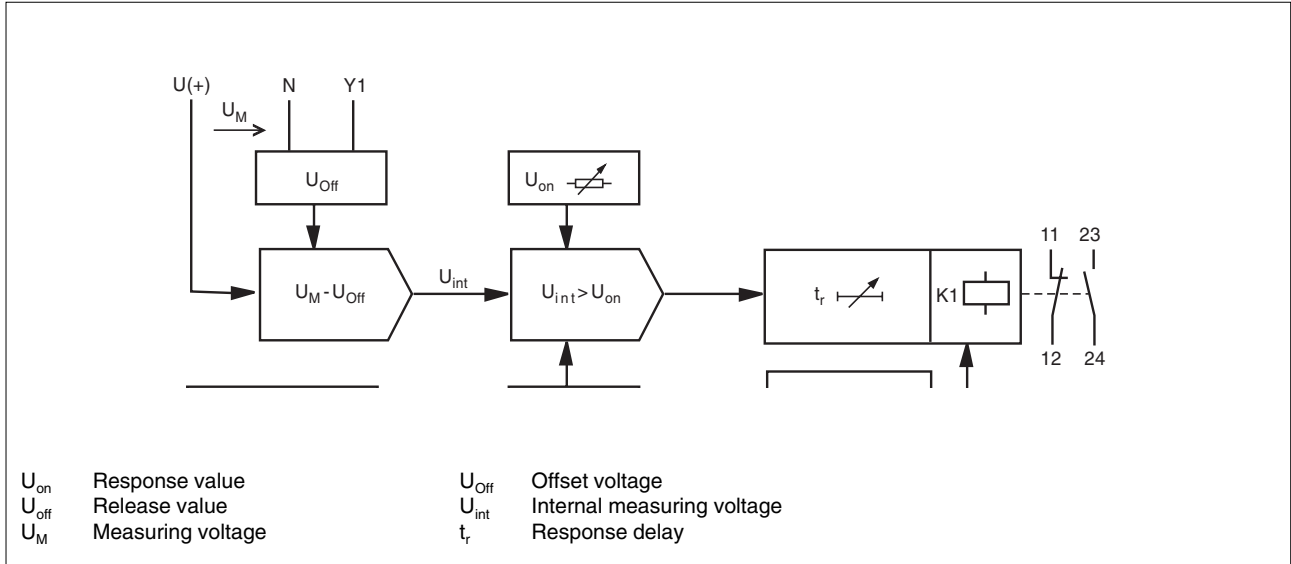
U(+)
N
Y1
$U_M$
$U_{Off}$
$U_{on}$
11
23
$U_M - U_{Off}$
$U_{int}$
$U_{int} > U_{on}$
$t_r$
K1
12
24

$U_{on}$ Response value
$U_{off}$ Release value
$U_M$ Measuring voltage

$U_{Off}$ Offset voltage
$U_{int}$ Internal measuring voltage
$t_r$ Response delay